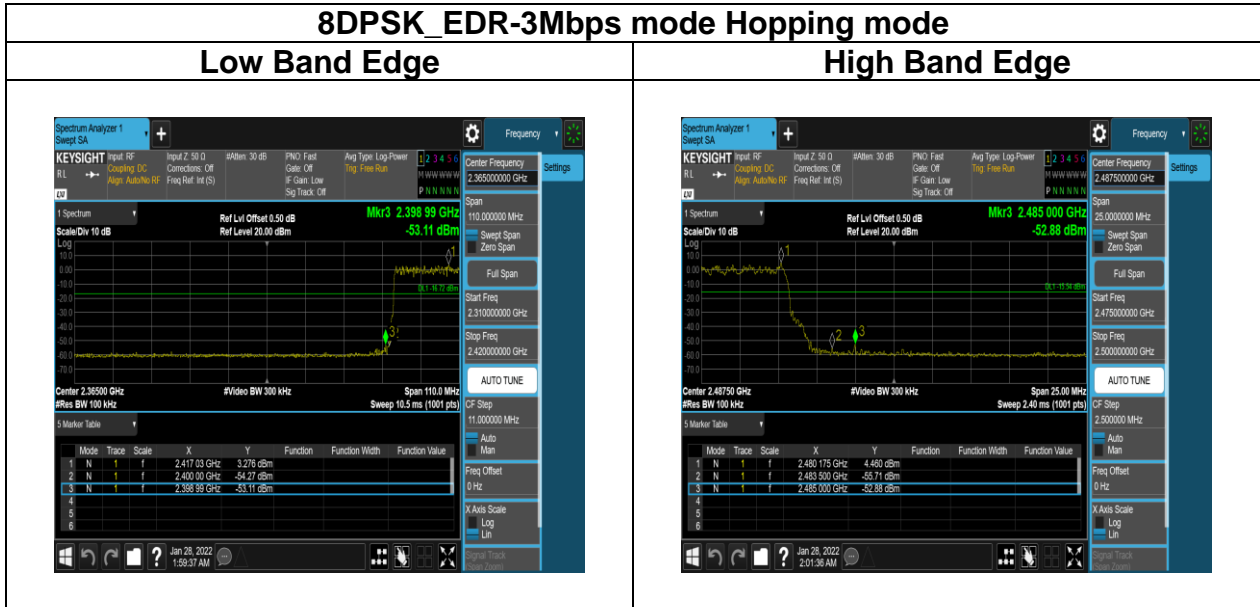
8DPSK_EDR-3Mbps mode Hopping mode

| Low Band Edge | High Band Edge |
|---|---|
| Spectrum Analyzer 1 Swept SA + Frequency KEYSIGHT Input: RF Coupling: DC Align: Auto/No RF Input Z: 50 Ω Corrections: Off Freq Ref: Int (S) #Atten: 30 dB PNO: Fast Gate: Off IF Gain: Low Sig Track: Off Avg Type: Log-Power Trig: Free Run 1 2 3 4 5 6 M WWWWW P N N N N N Center Frequency 2.365000000 GHz Settings 1 Spectrum Scale/Div 10 dB Log Ref Lvl Offset 0.50 dB Ref Level 20.00 dBm Mkr3 2.398 99 GHz -53.11 dBm 10.0 0.00 -10.0 -20.0 -30.0 -40.0 -50.0 -60.0 -70.0 DL1 -16.72 dBm Center 2.36500 GHz #Res BW 100 kHz #Video BW 300 kHz Span 110.0 MHz Sweep 10.5 ms (1001 pts) Span 110.000000 MHz Swept Span Zero Span Full Span Start Freq 2.310000000 GHz Stop Freq 2.420000000 GHz AUTO TUNE CF Step 11.000000 MHz Auto Man Freq Offset 0 Hz X Axis Scale Log Lin Signal Track (Span Zoom) 5 Marker Table | Spectrum Analyzer 1 Swept SA + Frequency KEYSIGHT Input: RF Coupling: DC Align: Auto/No RF Input Z: 50 Ω Corrections: Off Freq Ref: Int (S) #Atten: 30 dB PNO: Fast Gate: Off IF Gain: Low Sig Track: Off Avg Type: Log-Power Trig: Free Run 1 2 3 4 5 6 M WWWWW P N N N N N Center Frequency 2.487500000 GHz Settings 1 Spectrum Scale/Div 10 dB Log Ref Lvl Offset 0.50 dB Ref Level 20.00 dBm Mkr3 2.485 000 GHz -52.88 dBm 10.0 0.00 -10.0 -20.0 -30.0 -40.0 -50.0 -60.0 -70.0 DL1 -15.54 dBm Center 2.48750 GHz #Res BW 100 kHz #Video BW 300 kHz Span 25.00 MHz Sweep 2.40 ms (1001 pts) Span 25.0000000 MHz Swept Span Zero Span Full Span Start Freq 2.475000000 GHz Stop Freq 2.500000000 GHz AUTO TUNE CF Step 2.500000 MHz Auto Man Freq Offset 0 Hz X Axis Scale Log Lin Signal Track (Span Zoom) 5 Marker Table |

| | Mode | Trace | Scale | X | Y | Function | Function Width | Function Value |
|---|---|---|---|---|---|---|---|---|
| 1 | N | 1 | f | 2.417 03 GHz | 3.276 dBm | | | |
| 2 | N | 1 | f | 2.400 00 GHz | -54.27 dBm | | | |
| 3 | N | 1 | f | 2.398 99 GHz | -53.11 dBm | | | |
| 4 | | | | | | | | |
| 5 | | | | | | | | |
| 6 | | | | | | | | |

Jan 28, 2022 1:59:37 AM

| | Mode | Trace | Scale | X | Y | Function | Function Width | Function Value |
|---|---|---|---|---|---|---|---|---|
| 1 | N | 1 | f | 2.480 175 GHz | 4.460 dBm | | | |
| 2 | N | 1 | f | 2.483 500 GHz | -55.71 dBm | | | |
| 3 | N | 1 | f | 2.485 000 GHz | -52.88 dBm | | | |
| 4 | | | | | | | | |
| 5 | | | | | | | | |
| 6 | | | | | | | | |

Jan 28, 2022 2:01:36 AM